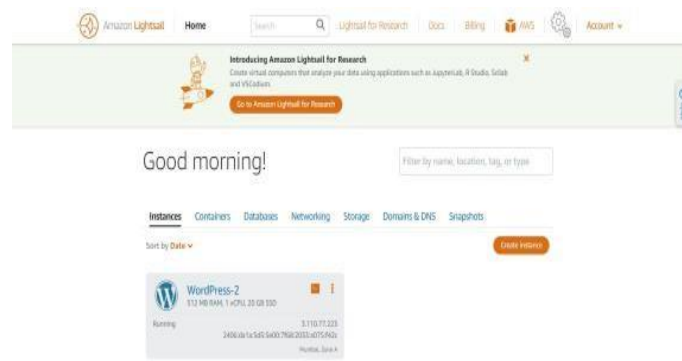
Amazon Lightsail Home Search Lightsail for Research Docs Billing AWS Account

Introducing Amazon Lightsail for Research
Create virtual computers that analyze your data using applications such as JupyterLab, R Studio, Scilab and VSCodium.
Go to Amazon Lightsail for Research

Good morning!

Filter by name, location, tag, or type

Instances Containers Databases Networking Storage Domains & DNS Snapshots

Sort by Date

Create instance

WordPress-2
512 MB RAM, 1 vCPU, 20 GB SSD

Running
3.110.77.223
2406:da1a:5d5:5e00:7f68:2033:a075:f42e
Mumbai, Zone A